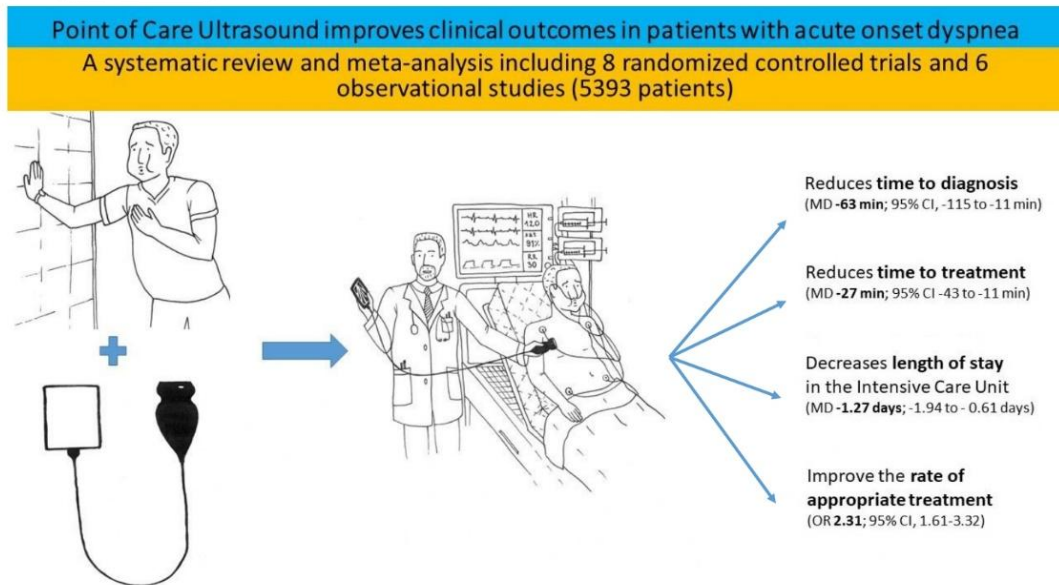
Point of Care Ultrasound improves clinical outcomes in patients with acute onset dyspnea

A systematic review and meta-analysis including 8 randomized controlled trials and 6 observational studies (5393 patients)

HR 120
SAT 91%
RR 30

Reduces time to diagnosis
(MD -63 min; 95% CI, -115 to -11 min)

Reduces time to treatment
(MD -27 min; 95% CI -43 to -11 min)

Decreases length of stay in the Intensive Care Unit
(MD -1.27 days; -1.94 to - 0.61 days)

Improve the rate of appropriate treatment
(OR 2.31; 95% CI, 1.61-3.32)